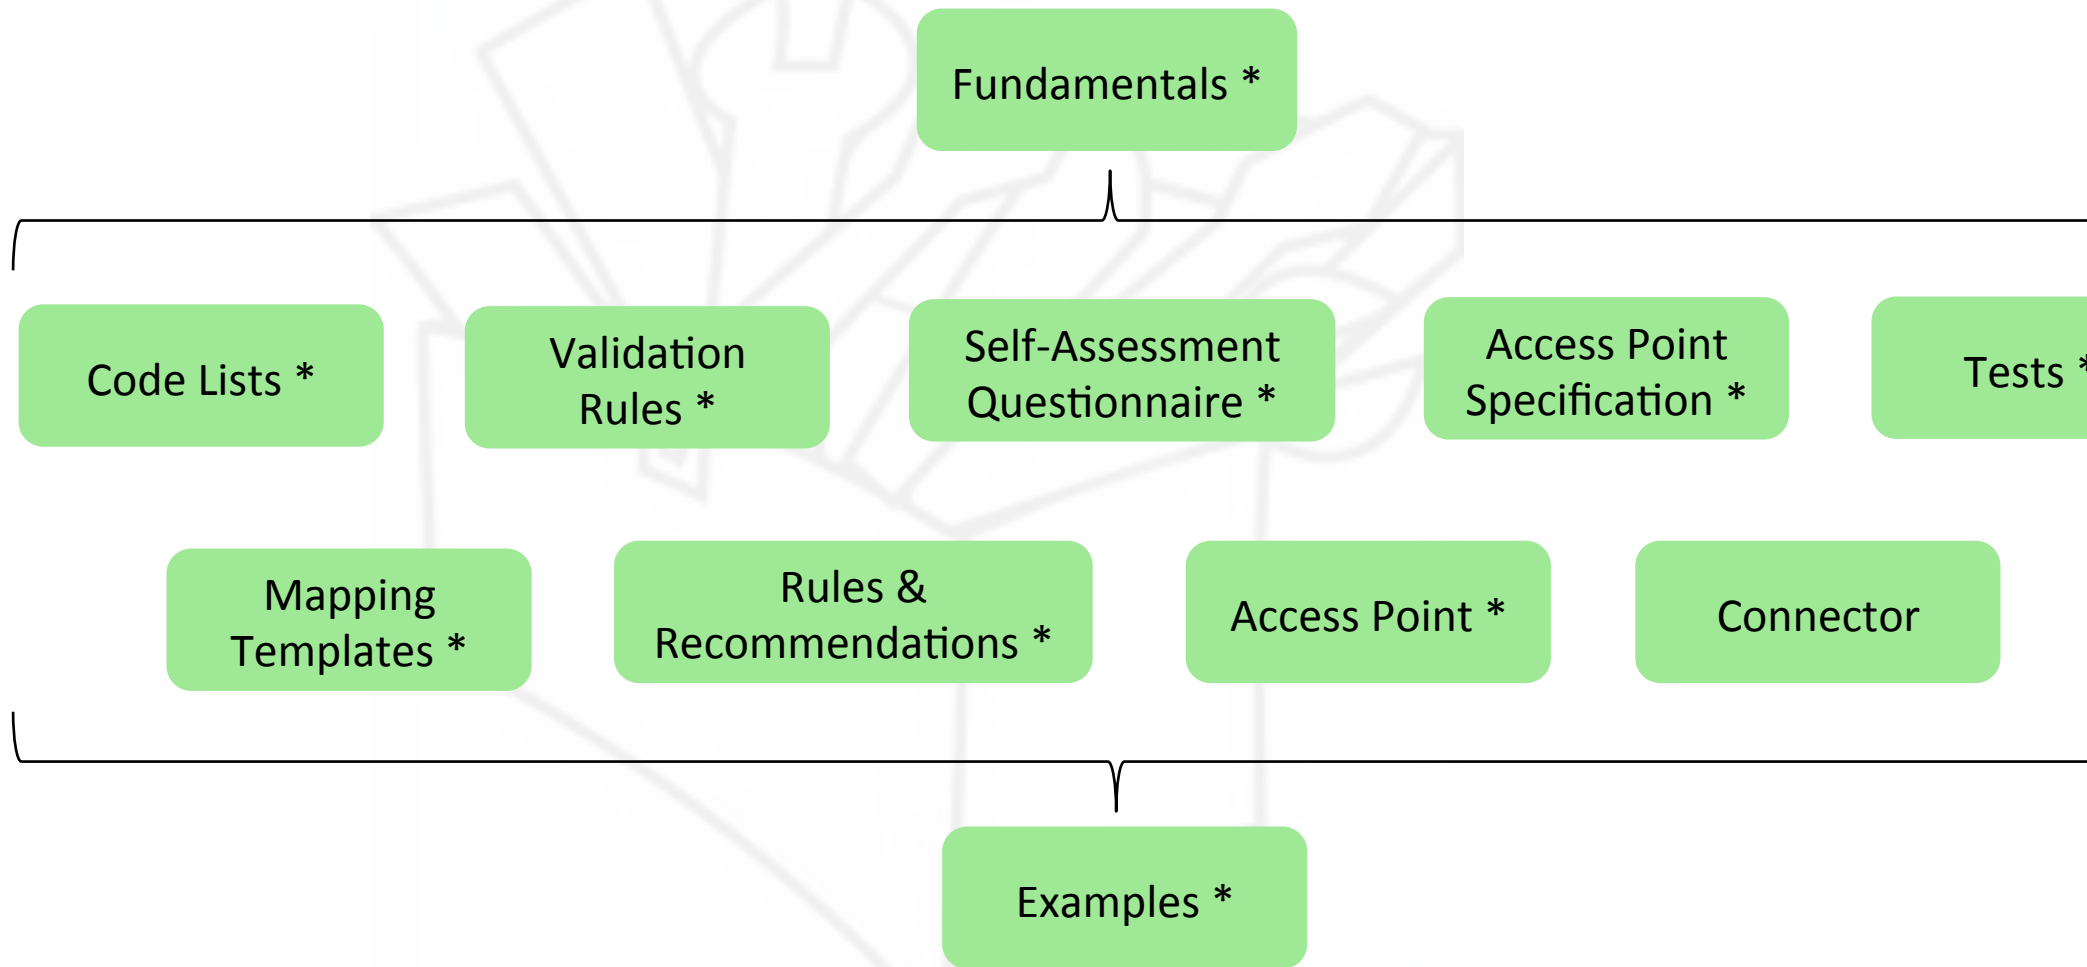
Fundamentals *

Code Lists *

Validation Rules *

Self-Assessment Questionnaire *

Access Point Specification *

Tests *

Mapping Templates *

Rules & Recommendations *

Access Point *

Connector

Examples *